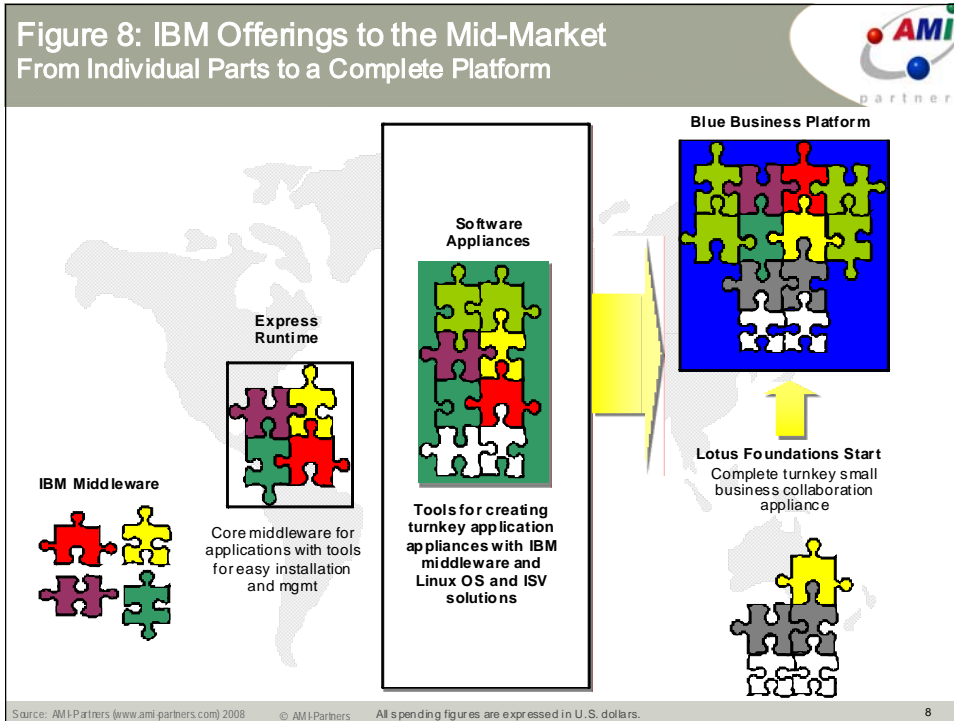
Figure 8: IBM Offerings to the Mid-Market
From Individual Parts to a Complete Platform

AMI partners

Blue Business Platform

Software Appliances

Express Runtime

IBM Middleware

Core middleware for applications with tools for easy installation and mgmt

Tools for creating turnkey application appliances with IBM middleware and Linux OS and ISV solutions

Lotus Foundations Start
Complete turnkey small business collaboration appliance

Source: AMI-Partners (www.ami-partners.com) 2008 © AMI-Partners All spending figures are expressed in U.S. dollars. 8